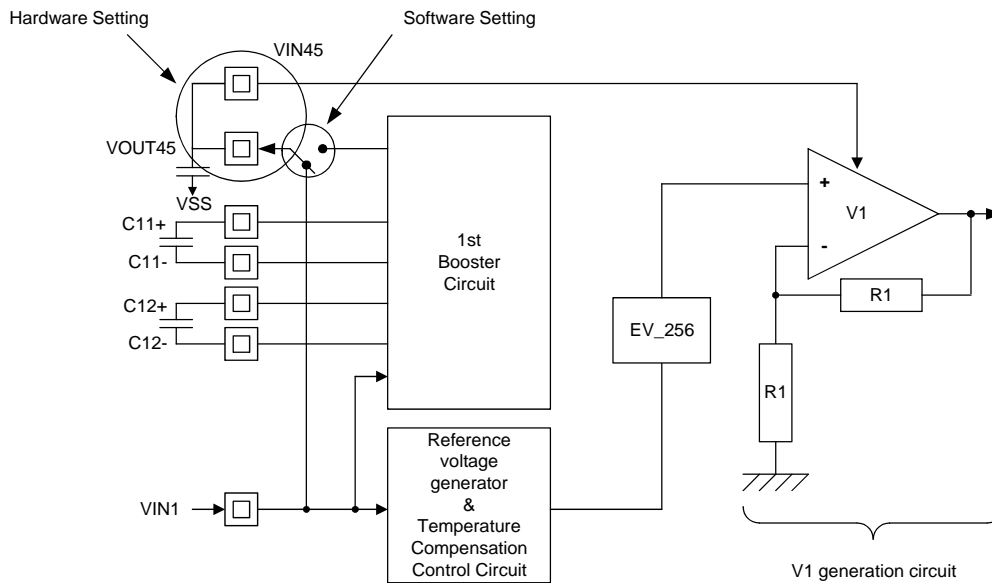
Hardware Setting

Software Setting

VIN45

VOUT45

VSS

C11+

C11-

C12+

C12-

1st Booster Circuit

EV_256

+

-

V1

R1

R1

Reference voltage generator & Temperature Compensation Control Circuit

VIN1

V1 generation circuit